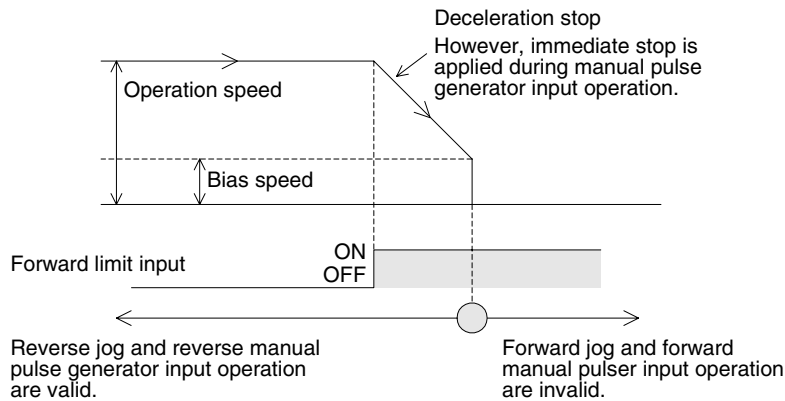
Deceleration stop
However, immediate stop is applied during manual pulse generator input operation.

Operation speed

Bias speed

Forward limit input

ON
OFF

Reverse jog and reverse manual pulse generator input operation are valid.

Forward jog and forward manual pulser input operation are invalid.